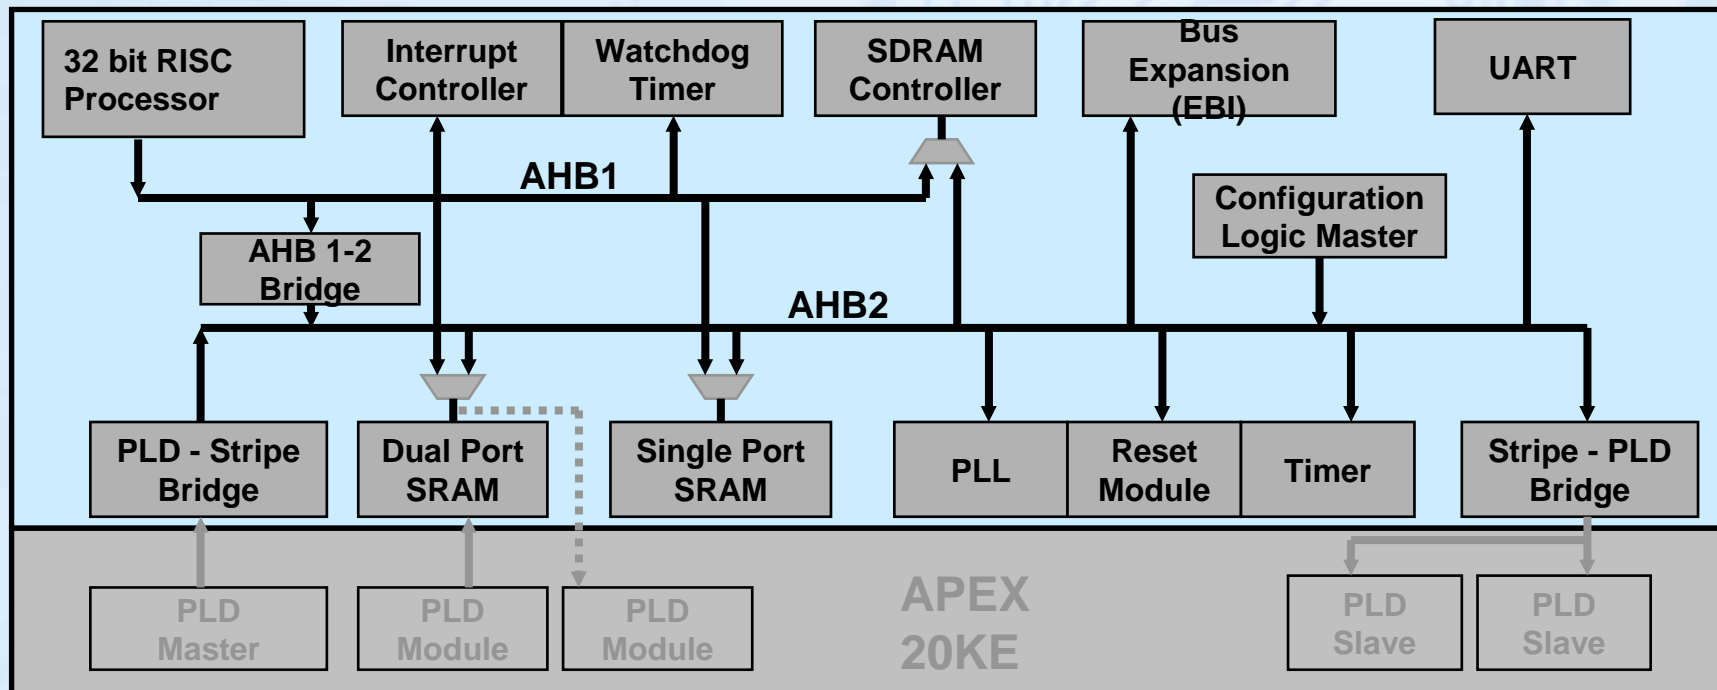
32 bit RISC Processor

Interrupt Controller

Watchdog Timer

SDRAM Controller

Bus Expansion (EBI)

UART

AHB1

Configuration Logic Master

AHB 1-2 Bridge

AHB2

PLD - Stripe Bridge

Dual Port SRAM

Single Port SRAM

PLL

Reset Module

Timer

Stripe - PLD Bridge

PLD Master

PLD Module

PLD Module

APEX 20KE

PLD Slave

PLD Slave